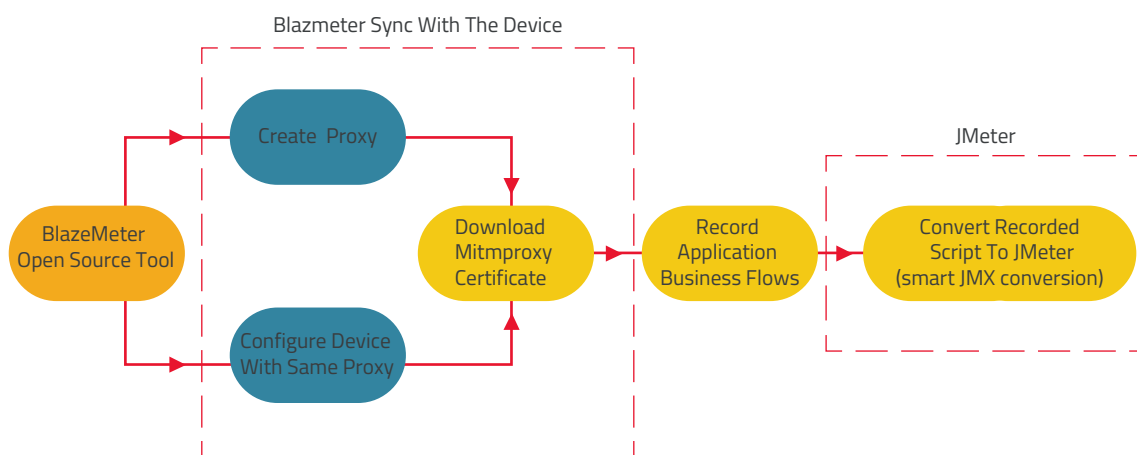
Blazmeter Sync With The Device

BlazeMeter Open Source Tool

Create Proxy

Configure Device With Same Proxy

Download Mitmproxy Certificate

Record Application Business Flows

JMeter

Convert Recorded Script To JMeter (smart JMX conversion)